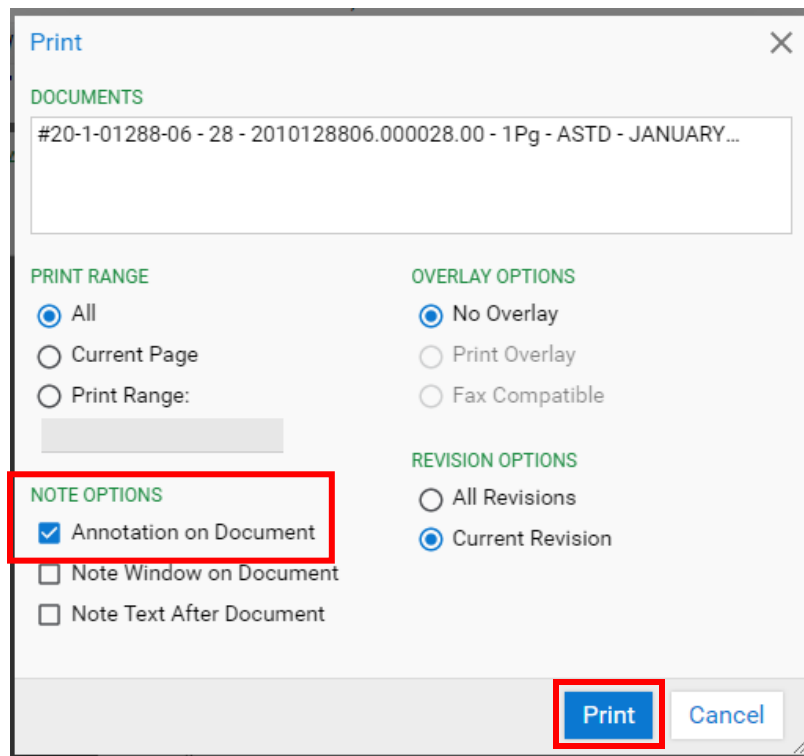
Print

DOCUMENTS

#20-1-01288-06 - 28 - 2010128806.000028.00 - 1Pg - ASTD - JANUARY...

PRINT RANGE

All

Current Page

Print Range:

NOTE OPTIONS

Annotation on Document

Note Window on Document

Note Text After Document

OVERLAY OPTIONS

No Overlay

Print Overlay

Fax Compatible

REVISION OPTIONS

All Revisions

Current Revision

Print

Cancel